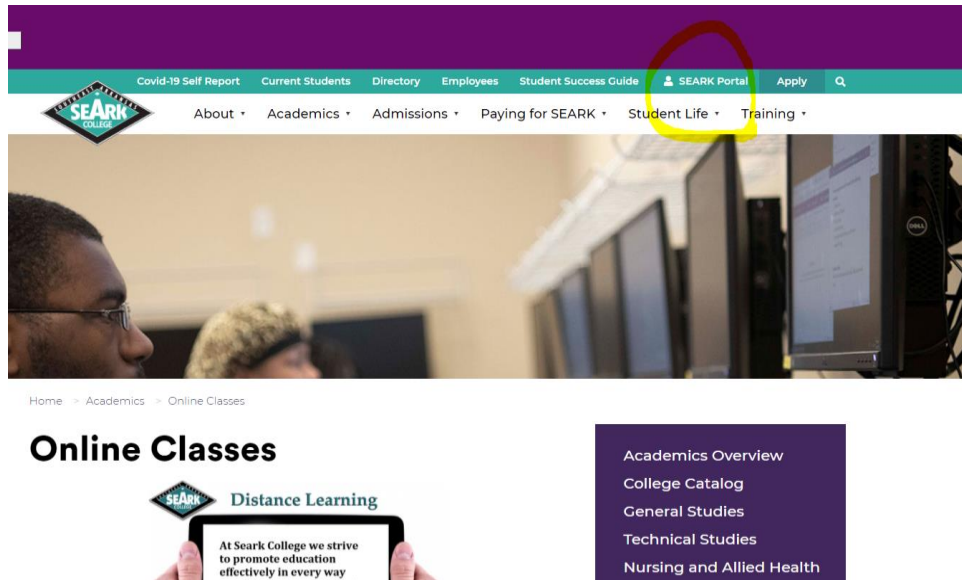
Covid-19 Self Report Current Students Directory Employees Student Success Guide SEARK Portal Apply

SOUTHEAST ARKANSAS SEARK COLLEGE

About • Academics • Admissions • Paying for SEARK • Student Life • Training •

DELL

Home > Academics > Online Classes

Online Classes

SEARK COLLEGE Distance Learning

At Seark College we strive to promote education effectively in every way

Academics Overview
College Catalog
General Studies
Technical Studies
Nursing and Allied Health